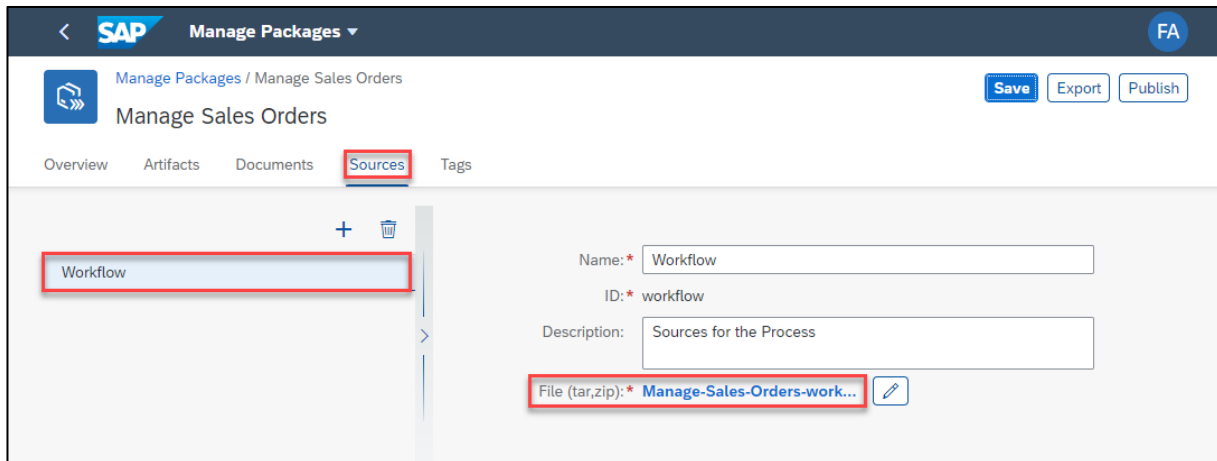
SAP Manage Packages

FA

Manage Packages / Manage Sales Orders

Manage Sales Orders

Save Export Publish

Overview Artifacts Documents Sources Tags

Workflow

Name:* Workflow

ID:* workflow

Description: Sources for the Process

File (tar,zip):* Manage-Sales-Orders-work...